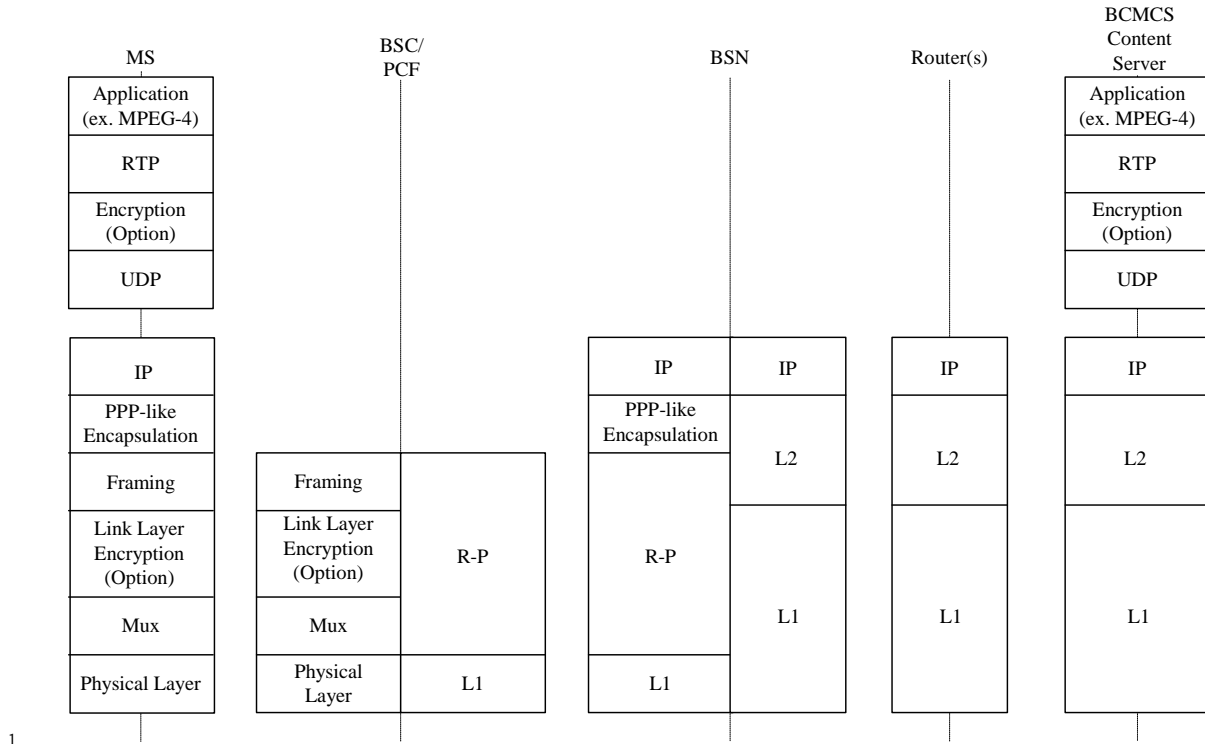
MS

BSC/ PCF

BSN

Router(s)

BCMCS Content Server

Application (ex. MPEG-4)

RTP

Encryption (Option)

UDP

IP

PPP-like Encapsulation

Framing

Link Layer Encryption (Option)

Mux

Physical Layer

Framing

Link Layer Encryption (Option)

Mux

Physical Layer

R-P

L1

IP

PPP-like Encapsulation

R-P

L1

IP

L2

L1

IP

L2

L1

Application (ex. MPEG-4)

RTP

Encryption (Option)

UDP

IP

L2

L1

1